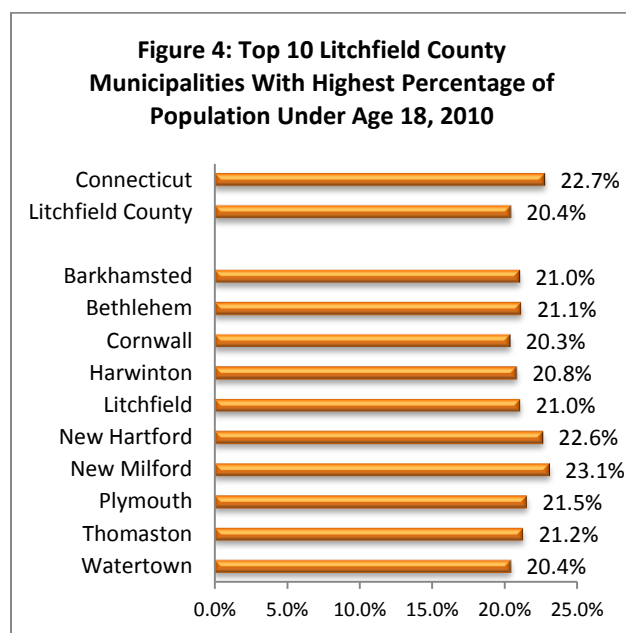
Figure 4: Top 10 Litchfield County Municipalities With Highest Percentage of Population Under Age 18, 2010

| | |
|---|---|
| Connecticut | 22.7% |
| Litchfield County | 20.4% |
| Barkhamsted | 21.0% |
| Bethlehem | 21.1% |
| Cornwall | 20.3% |
| Harwinton | 20.8% |
| Litchfield | 21.0% |
| New Hartford | 22.6% |
| New Milford | 23.1% |
| Plymouth | 21.5% |
| Thomaston | 21.2% |
| Watertown | 20.4% |

0.0% 5.0% 10.0% 15.0% 20.0% 25.0%